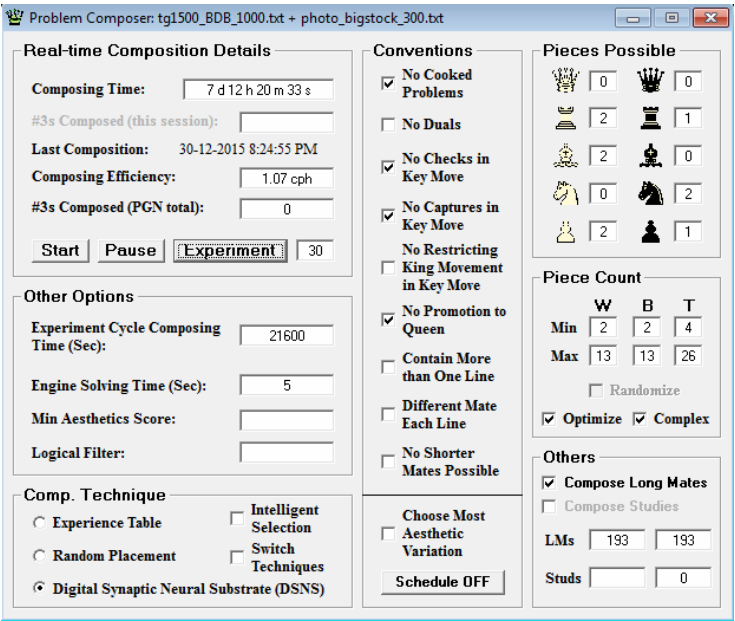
Problem Composer: tg1500_BDB_1000.txt + photo_bigstock_300.txt

Real-time Composition Details

Composing Time: 7 d 12 h 20 m 33 s

#3s Composed (this session):

Last Composition: 30-12-2015 8:24:55 PM

Composing Efficiency: 1.07 cph

#3s Composed (PGN total): 0

Start Pause Experiment 30

Other Options

Experiment Cycle Composing Time (Sec): 21600

Engine Solving Time (Sec): 5

Min Aesthetics Score:

Logical Filter:

Comp. Technique

Experience Table

Random Placement

Digital Synaptic Neural Substrate (DSNS)

Intelligent Selection

Switch Techniques

Conventions

No Cooked Problems

No Duals

No Checks in Key Move

No Captures in Key Move

No Restricting King Movement in Key Move

No Promotion to Queen

Contain More than One Line

Different Mate Each Line

No Shorter Mates Possible

Choose Most Aesthetic Variation

Schedule OFF

Pieces Possible

| | 0 | | 0 |
|---|---|---|---|
| | 2 | | 1 |
| | 2 | | 0 |
| | 0 | | 2 |
| | 2 | | 1 |

Piece Count

| | W | B | T |
|---|---|---|---|
| Min | 2 | 2 | 4 |
| Max | 13 | 13 | 26 |

Randomize

Optimize Complex

Others

Compose Long Mates

Compose Studies

LMs 193 193

Studs 0